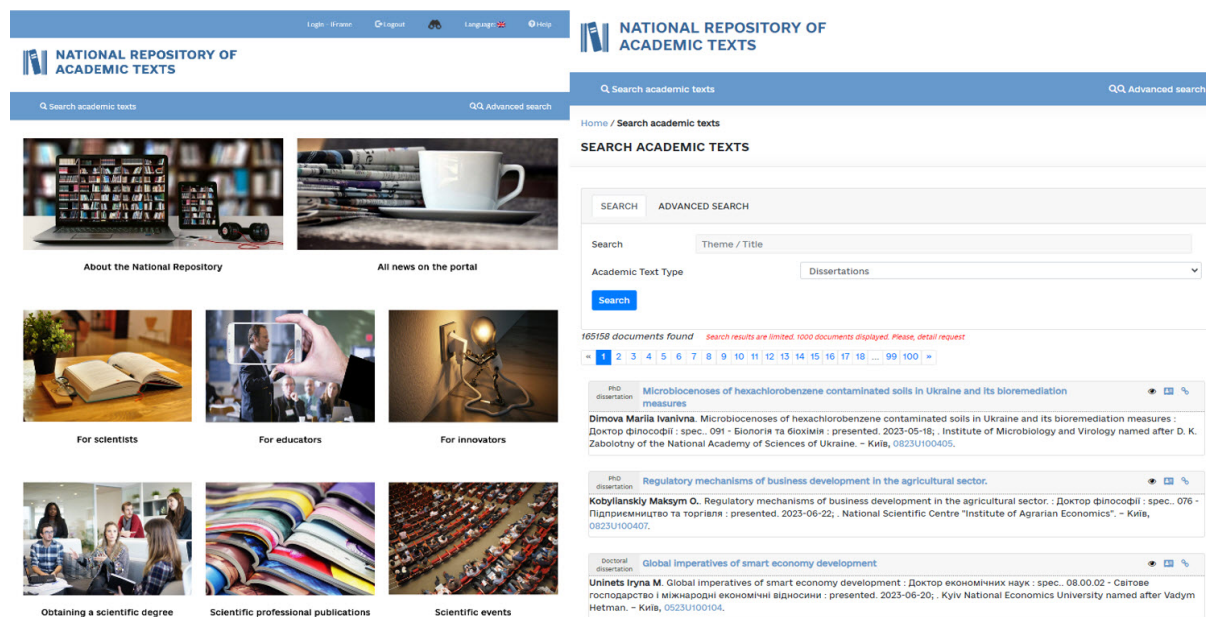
Login - IFrame Logout Language Help

NATIONAL REPOSITORY OF ACADEMIC TEXTS

Search academic texts

Advanced search

About the National Repository

All news on the portal

For scientists

For educators

For innovators

Obtaining a scientific degree

Scientific professional publications

Scientific events

NATIONAL REPOSITORY OF ACADEMIC TEXTS

Search academic texts

Advanced search

Home / Search academic texts

SEARCH ACADEMIC TEXTS

SEARCH ADVANCED SEARCH

Search Theme / Title

Academic Text Type Dissertations

Search

165158 documents found search results are limited. 1000 documents displayed. Please, detail request

« 1 2 3 4 5 6 7 8 9 10 11 12 13 14 15 16 17 18 ... 99 100 »

PhD dissertation Microbiocenoses of hexachlorobenzene contaminated soils in Ukraine and its bioremediation measures

Dimova Mariia Ivanivna. Microbiocenoses of hexachlorobenzene contaminated soils in Ukraine and its bioremediation measures : Доктор філософії : spec.. 091 - Біологія та біохімія : presented. 2023-05-18; . Institute of Microbiology and Virology named after D. K. Zabolotny of the National Academy of Sciences of Ukraine. - Київ, 0823U100405.

PhD dissertation Regulatory mechanisms of business development in the agricultural sector.

Kobylianskiy Maksym O.. Regulatory mechanisms of business development in the agricultural sector. : Доктор філософії : spec.. 076 - Підприємництво та торгівля : presented. 2023-06-22; . National Scientific Centre "Institute of Agrarian Economics". - Київ, 0823U100407.

Doctoral dissertation Global imperatives of smart economy development

Uninets Iryna M. Global imperatives of smart economy development : Доктор економічних наук : spec.. 08.00.02 - Світове господарство і міжнародні економічні відносини : presented. 2023-06-20; . Kyiv National Economics University named after Vadym Hetman. - Київ, 0523U100104.